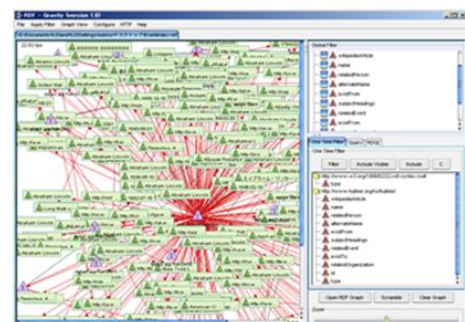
RDF - Gravity Version 1.0

File Apply Filter Graph View Configure HTTP Help

22.03 fps

Abraham Lincoln
Abraham Lincoln
Abraham Lincoln
Abraham Lincoln
Abraham Lincoln
Abraham Lincoln

Global Filter
wikipediaArticle
name
relatedPerson
alternateName
scottFrom
subjectHeadings
relatedEvent
scottTo

One Time Filter Query RDQL

One Time Filter
Filter Include Visible Include C

http://www.w3.org/1999/02/22-rdf-syntax-ns#
type
http://www.holmes.org/schema#
wikipediaArticle
name
relatedPerson
alternateName
scottFrom
subjectHeadings
relatedEvent
scottTo
relatedOrganization
id
type

Open RDF Graph Scramble Clear Graph

Zoom